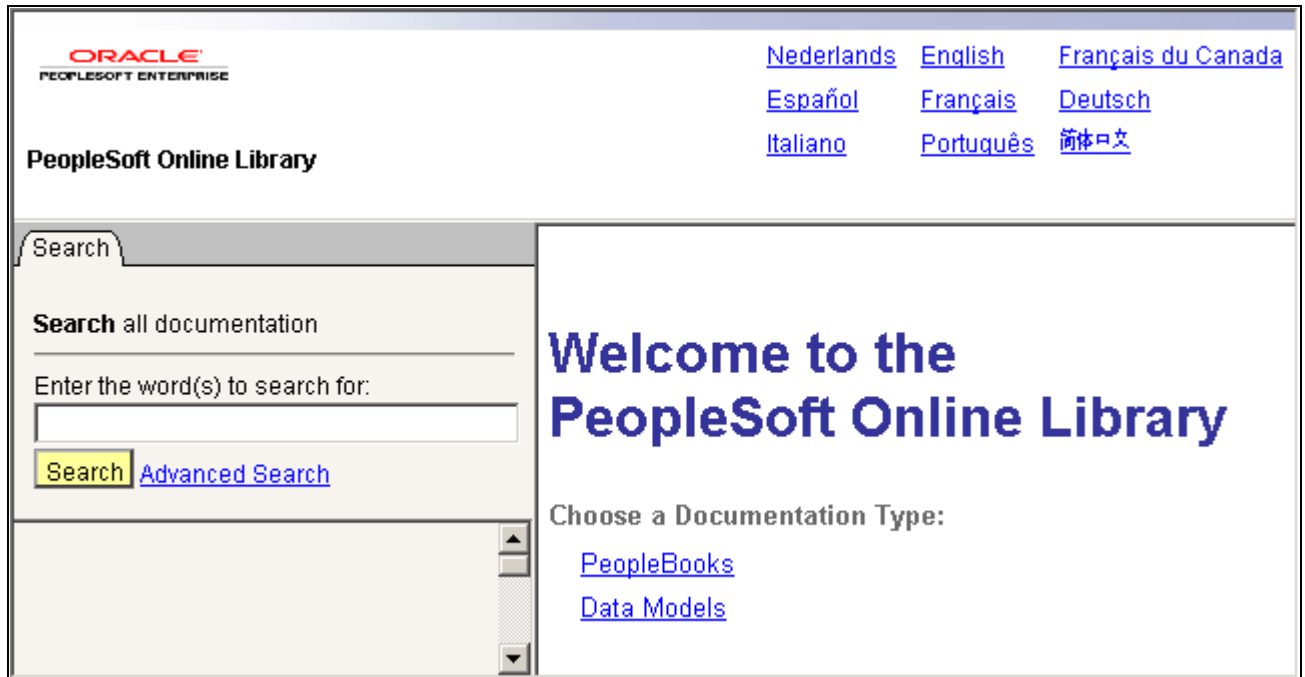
ORACLE
PEOPLESOFT ENTERPRISE

PeopleSoft Online Library

Nederlands English Français du Canada
Español Français Deutsch
Italiano Português 简体中文

Search

Search all documentation

Enter the word(s) to search for:

Search Advanced Search

Welcome to the PeopleSoft Online Library

Choose a Documentation Type:

PeopleBooks

Data Models